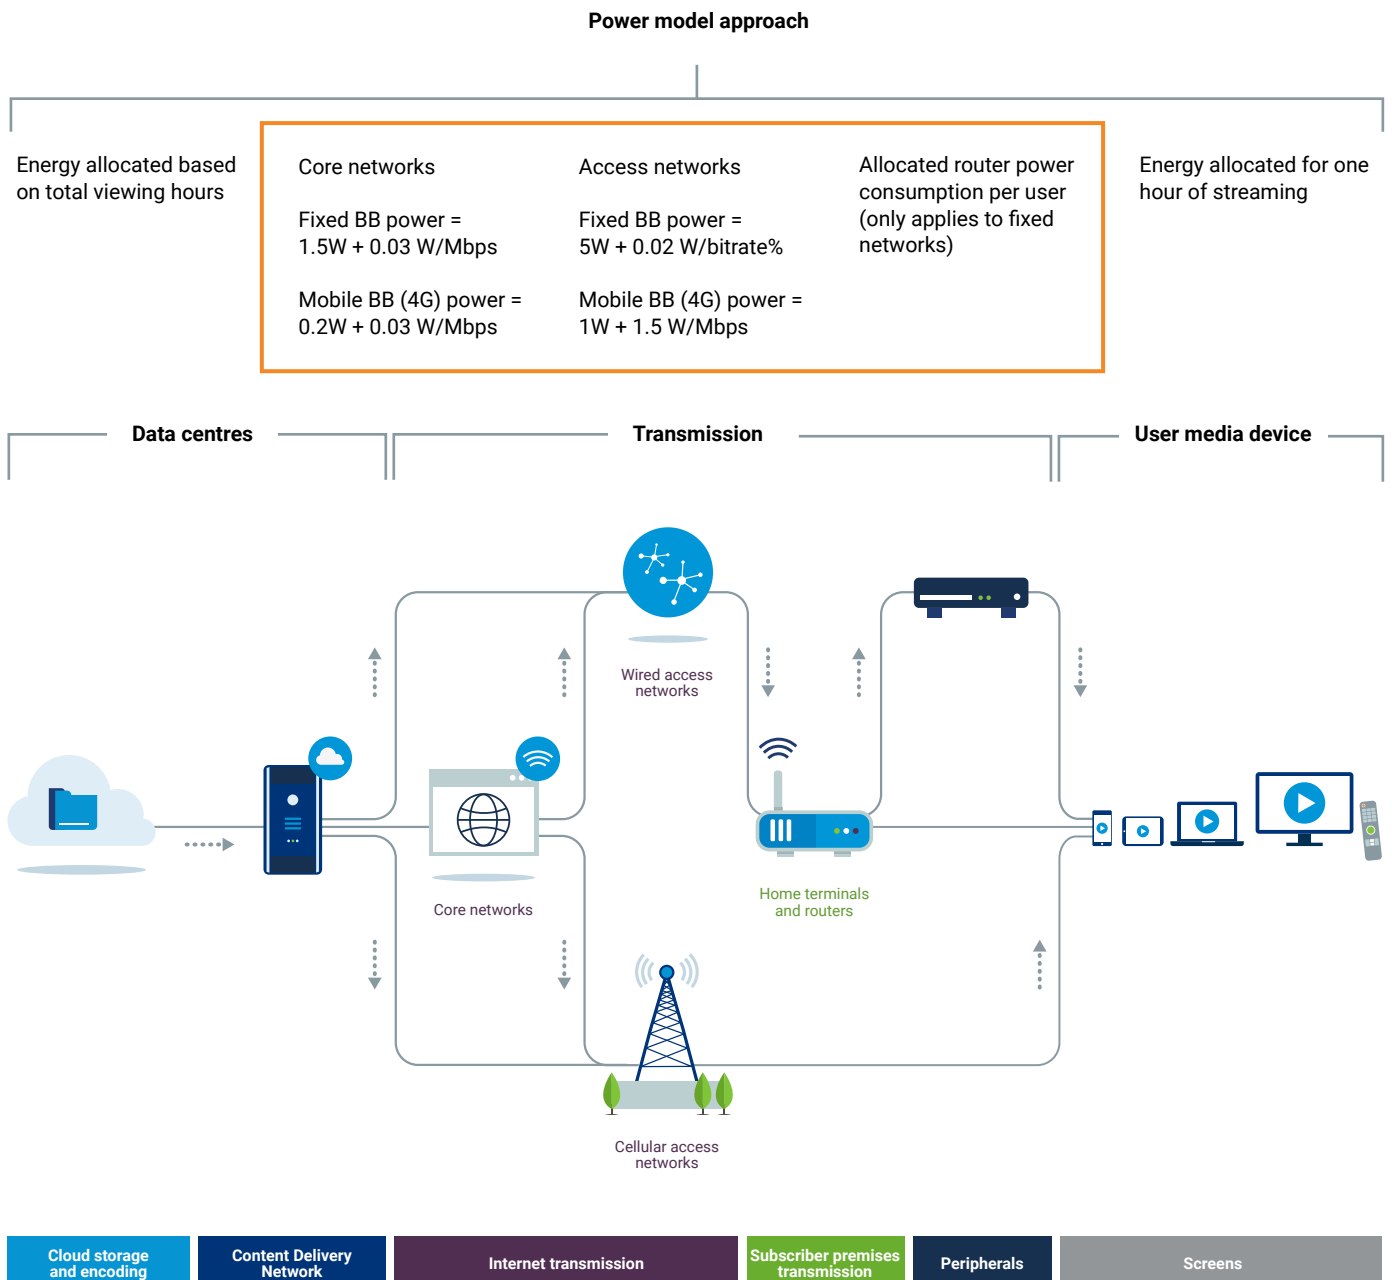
Power model approach

Energy allocated based on total viewing hours

Core networks

Fixed BB power = 1.5W + 0.03 W/Mbps

Mobile BB (4G) power = 0.2W + 0.03 W/Mbps

Access networks

Fixed BB power = 5W + 0.02 W/bitrate%

Mobile BB (4G) power = 1W + 1.5 W/Mbps

Allocated router power consumption per user (only applies to fixed networks)

Energy allocated for one hour of streaming

Data centres

Transmission

User media device

Wired access networks

Core networks

Home terminals and routers

Cellular access networks

Cloud storage and encoding

Content Delivery Network

Internet transmission

Subscriber premises transmission

Peripherals

Screens